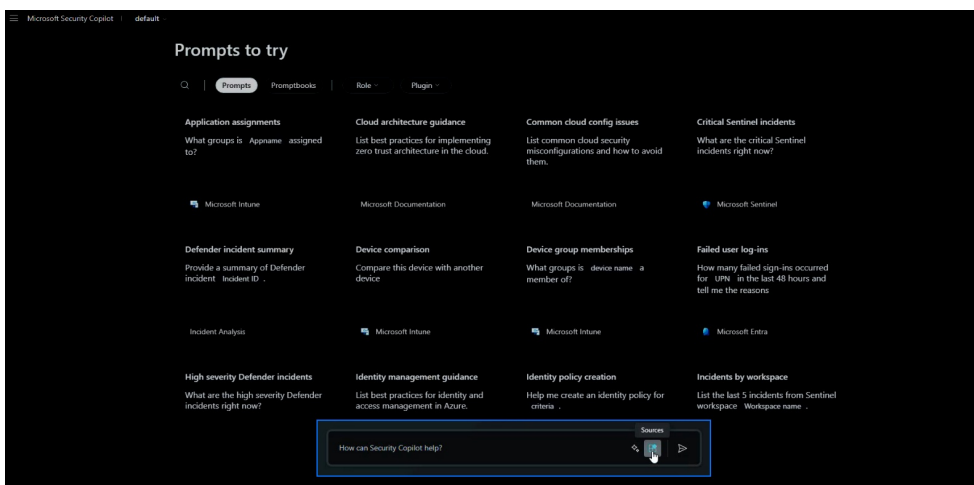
Microsoft Security Copilot | default

Prompts to try

Prompts Promptbooks | Role Plugin

Application assignments
What groups is Appname assigned to?
Microsoft Intune

Cloud architecture guidance
List best practices for implementing zero trust architecture in the cloud.
Microsoft Documentation

Common cloud config issues
List common cloud security misconfigurations and how to avoid them.
Microsoft Documentation

Critical Sentinel incidents
What are the critical Sentinel incidents right now?
Microsoft Sentinel

Defender incident summary
Provide a summary of Defender incident Incident ID .
Incident Analysis

Device comparison
Compare this device with another device
Microsoft Intune

Device group memberships
What groups is device name a member of?
Microsoft Intune

Failed user log-ins
How many failed sign-ins occurred for UPN in the last 48 hours and tell me the reasons
Microsoft Entra

High severity Defender incidents
What are the high severity Defender incidents right now?

Identity management guidance
List best practices for identity and access management in Azure.

Identity policy creation
Help me create an identity policy for criteria .

Incidents by workspace
List the last 5 incidents from Sentinel workspace Workspace name .

Sources
How can Security Copilot help?